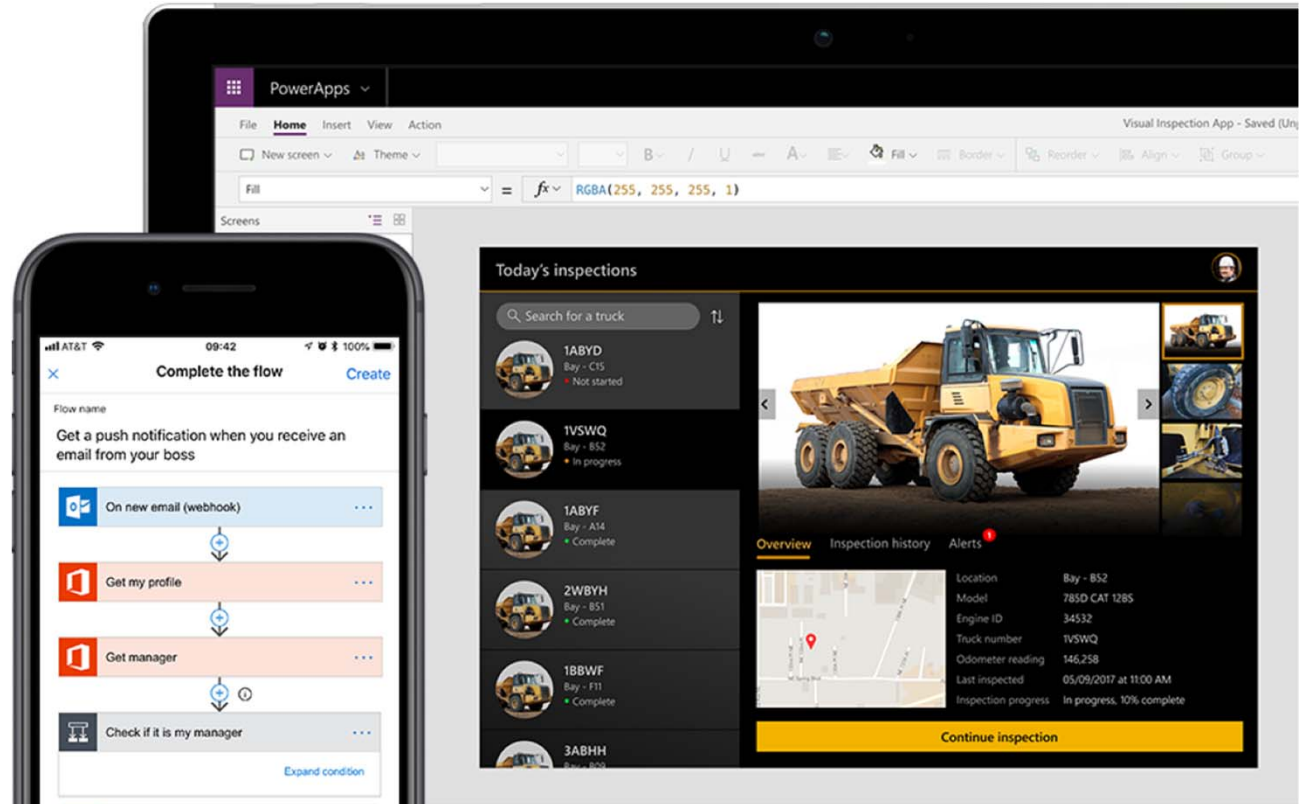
PowerApps

File Home Insert View Action

Visual Inspection App - Saved (Un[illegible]

New screen Theme B / U A Fill Border Reorder Align Group

Fill = $fx$ RGBA(255, 255, 255, 1)

Screens

Today's inspections

Search for a truck

1ABYD
Bay - C15
Not started

1VSWQ
Bay - B52
In progress

1ABYF
Bay - A14
Complete

2WBYH
Bay - B51
Complete

1BBWF
Bay - F11
Complete

3ABHH
Bay - B09

Overview Inspection history Alerts 1

| | |
|---|---|
| Location | Bay - B52 |
| Model | 785D CAT 128S |
| Engine ID | 34532 |
| Truck number | 1VSWQ |
| Odometer reading | 146,258 |
| Last inspected | 05/09/2017 at 11:00 AM |
| Inspection progress | In progress, 10% complete |

Continue inspection

AT&T 09:42 100%

× Complete the flow Create

Flow name

Get a push notification when you receive an email from your boss

On new email (webhook) ···

Get my profile ···

Get manager ···

Check if it is my manager ···

Expand condition